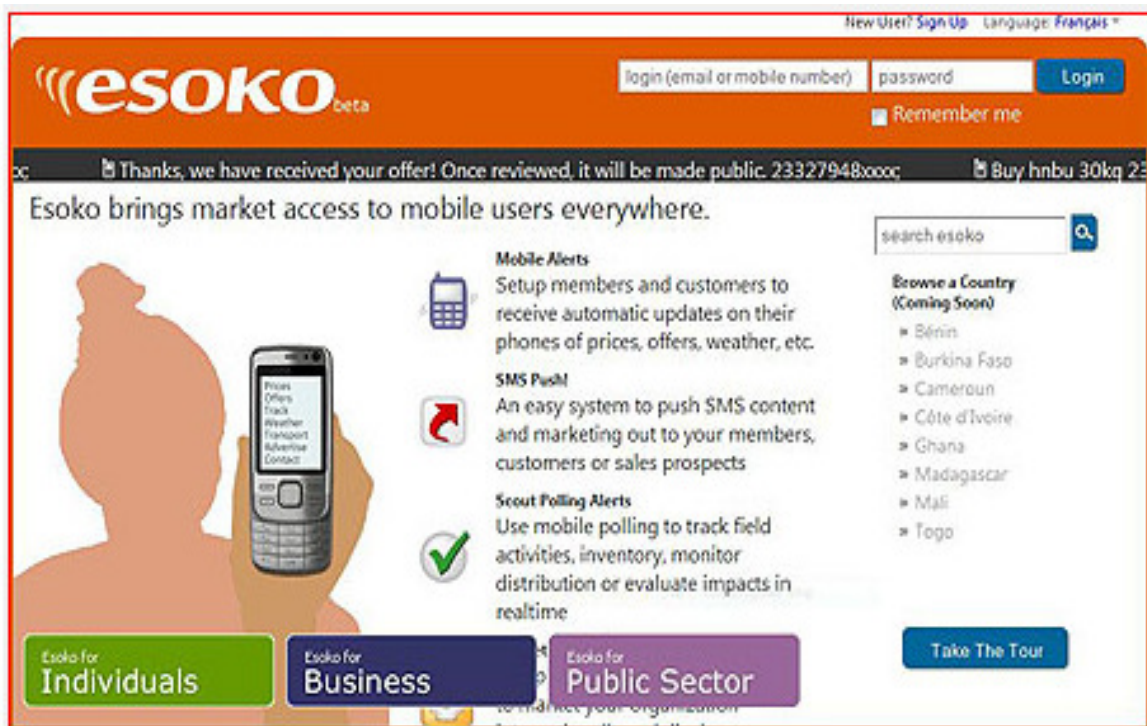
New User? Sign Up Language: Français

esoko beta

login (email or mobile number) password Login

Remember me

cc Thanks, we have received your offer! Once reviewed, it will be made public. 23327948xxxc Buy hnbu 30kg 2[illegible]

Esoko brings market access to mobile users everywhere.

Prices
Offers
Track
Weather
Transport
Advertise
Contact

Mobile Alerts
Setup members and customers to receive automatic updates on their phones of prices, offers, weather, etc.

SMS Push!
An easy system to push SMS content and marketing out to your members, customers or sales prospects

Scout Polling Alerts
Use mobile polling to track field activities, inventory, monitor distribution or evaluate impacts in realtime

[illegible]
to market your organization
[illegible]

search esoko

Browse a Country (Coming Soon)
» Bénin
» Burkina Faso
» Cameroun
» Côte d'Ivoire
» Ghana
» Madagascar
» Mali
» Togo

Take The Tour

Esoko for Individuals

Esoko for Business

Esoko for Public Sector